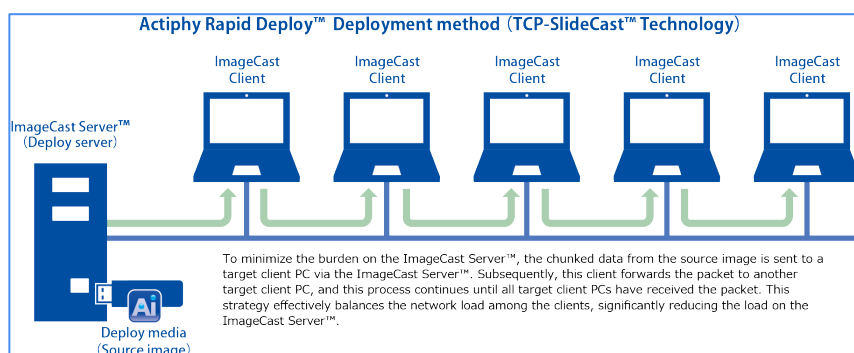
Actiphy Rapid Deploy™ Deployment method（TCP-SlideCast™ Technology）

ImageCast Client

ImageCast Client

ImageCast Client

ImageCast Client

ImageCast Client

ImageCast Server™
（Deploy server）

To minimize the burden on the ImageCast Server™, the chunked data from the source image is sent to a target client PC via the ImageCast Server™. Subsequently, this client forwards the packet to another target client PC, and this process continues until all target client PCs have received the packet. This strategy effectively balances the network load among the clients, significantly reducing the load on the ImageCast Server™.

Ai

Deploy media
（Source image）